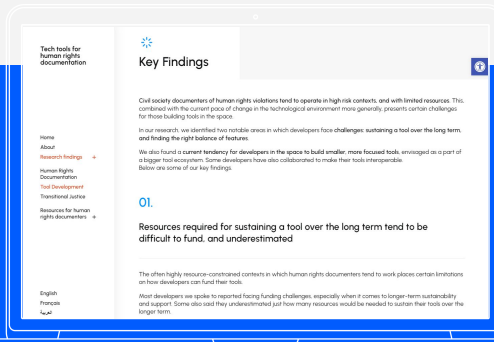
Tech tools for human rights documentation

Home
About
Research findings +
Human Rights Documentation
Tool Development
Transitional Justice
Resources for human rights documenters +

English
Français
العربية

Key Findings

Civil society documenters of human rights violations tend to operate in high risk contexts, and with limited resources. This, combined with the current pace of change in the technological environment more generally, presents certain challenges for those building tools in the space.

In our research, we identified two notable areas in which developers face challenges: sustaining a tool over the long term, and finding the right balance of features.

We also found a current tendency for developers in the space to build smaller, more focused tools, envisaged as a part of a bigger tool ecosystem. Some developers have also collaborated to make their tools interoperable.
Below are some of our key findings.

01.

Resources required for sustaining a tool over the long term tend to be difficult to fund, and underestimated

The often highly resource-constrained contexts in which human rights documenters tend to work places certain limitations on how developers can fund their tools.

Most developers we spoke to reported facing funding challenges, especially when it comes to longer-term sustainability and support. Some also said they underestimated just how many resources would be needed to sustain their tools over the longer term.